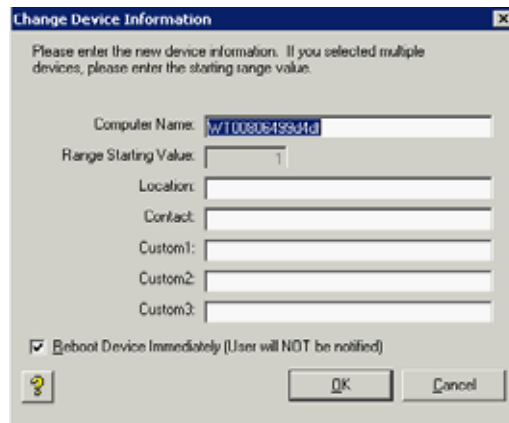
Change Device Information

Please enter the new device information. If you selected multiple devices, please enter the starting range value.

Computer Name: WT00806499d4df

Range Starting Value: 1

Location:

Contact:

Custom1:

Custom2:

Custom3:

Reboot Device Immediately (User will NOT be notified)

?

OK

Cancel